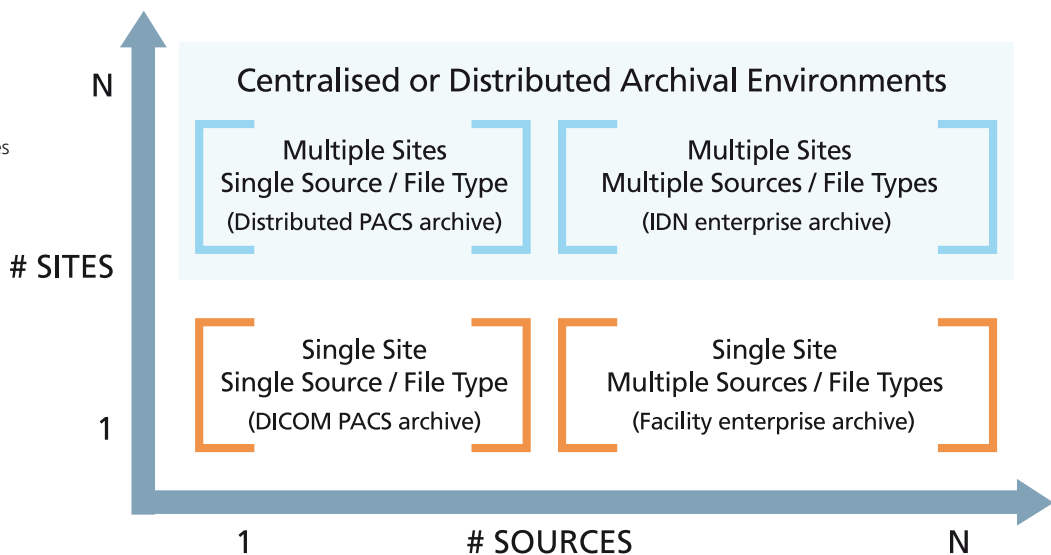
N

es

# SITES

1

Centralised or Distributed Archival Environments

Multiple Sites
Single Source / File Type
(Distributed PACS archive)

Multiple Sites
Multiple Sources / File Types
(IDN enterprise archive)

Single Site
Single Source / File Type
(DICOM PACS archive)

Single Site
Multiple Sources / File Types
(Facility enterprise archive)

1

# SOURCES

N